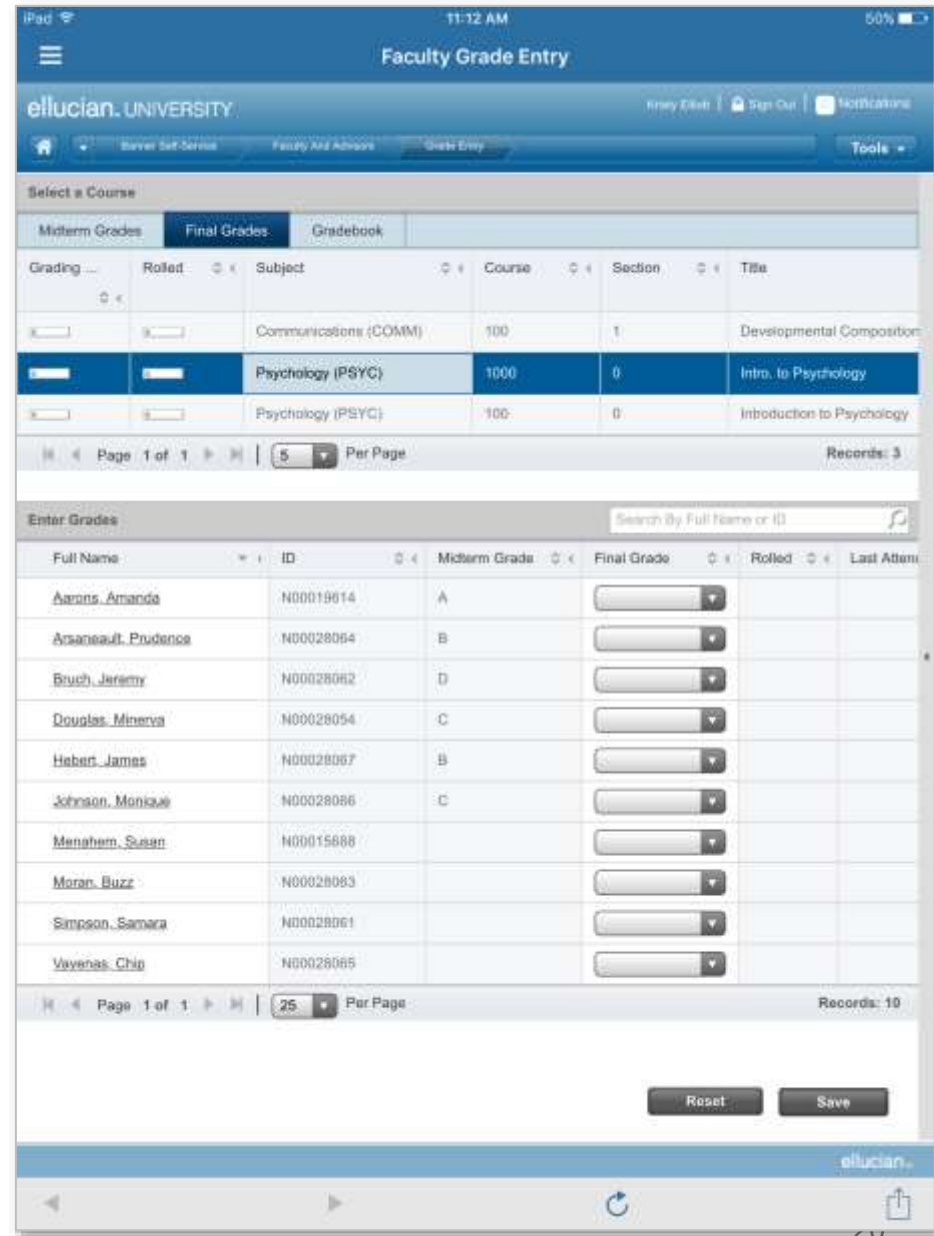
iPad 11:12 AM 50%

Faculty Grade Entry

ellucian. UNIVERSITY

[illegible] | Sign Out | Notifications

Banner Self-Service | Faculty And Advisors | Grade Entry

Tools

Select a Course

Midterm Grades | Final Grades | Gradebook

| Grading ... | Rolled | Subject | Course | Section | Title |
|---|---|---|---|---|---|
| | | Communications (COMM) | 100 | 1 | Developmental Composition |
| | | Psychology (PSYC) | 1000 | 0 | Intro. to Psychology |
| | | Psychology (PSYC) | 100 | 0 | Introduction to Psychology |

Page 1 of 1 | 5 Per Page Records: 3

Enter Grades

Search By Full Name or ID

| Full Name | ID | Midterm Grade | Final Grade | Rolled | Last Atten |
|---|---|---|---|---|---|
| Aarons, Amanda | N00019614 | A | | | |
| Arsaneault, Prudence | N00028064 | B | | | |
| Bruch, Jeremy | N00028062 | D | | | |
| Douglas, Minerva | N00028054 | C | | | |
| Hebert, James | N00028067 | B | | | |
| Johnson, Monique | N00028066 | C | | | |
| Menahem, Susan | N00015688 | | | | |
| Moran, Buzz | N00028063 | | | | |
| Simpson, Samara | N00028061 | | | | |
| Vayenas, Chip | N00028065 | | | | |

Page 1 of 1 | 25 Per Page Records: 10

Reset Save

ellucian.